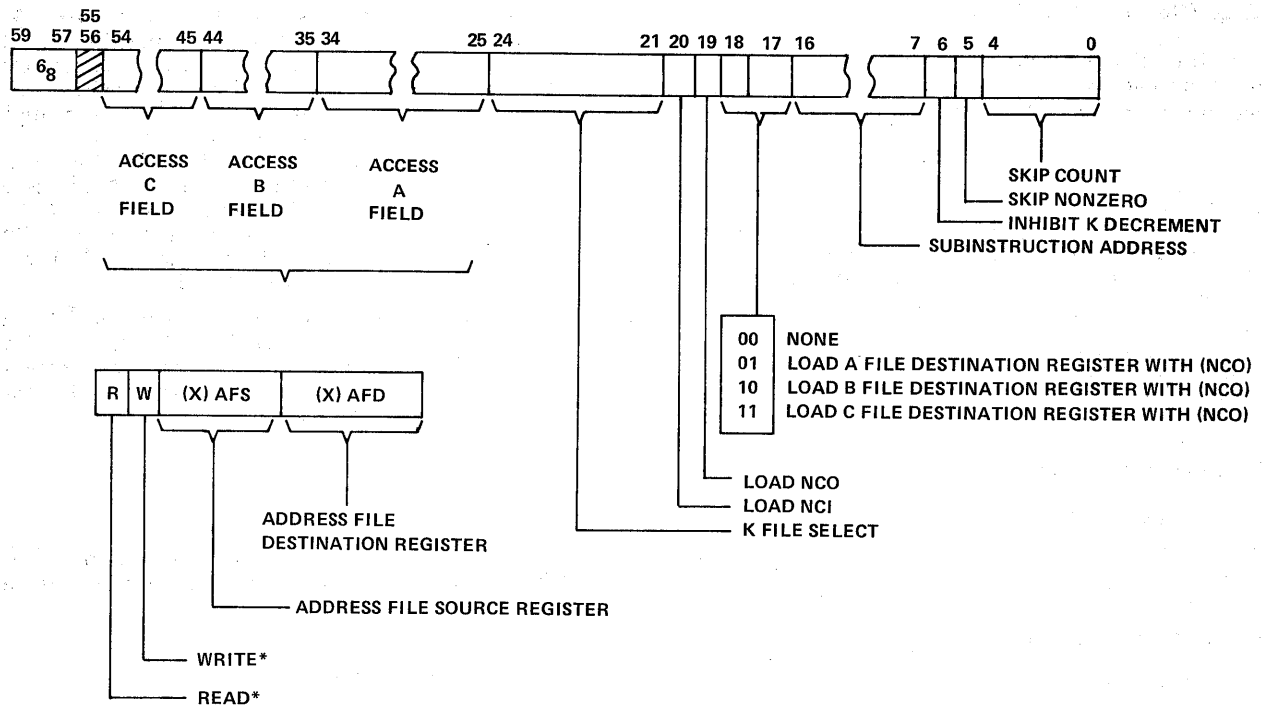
55
59 57 56 54 45 44 35 34 25 24 21 20 19 18 17 16 7 6 5 4 0

$6_8$

ACCESS C FIELD

ACCESS B FIELD

ACCESS A FIELD

SKIP COUNT
SKIP NONZERO
INHIBIT K DECREMENT
SUBINSTRUCTION ADDRESS

| | |
|---|---|
| 00 | NONE |
| 01 | LOAD A FILE DESTINATION REGISTER WITH (NCO) |
| 10 | LOAD B FILE DESTINATION REGISTER WITH (NCO) |
| 11 | LOAD C FILE DESTINATION REGISTER WITH (NCO) |

| R | W | (X) AFS | (X) AFD |
|---|---|---|---|

LOAD NCO
LOAD NCI
K FILE SELECT

ADDRESS FILE DESTINATION REGISTER

ADDRESS FILE SOURCE REGISTER

WRITE*

READ*